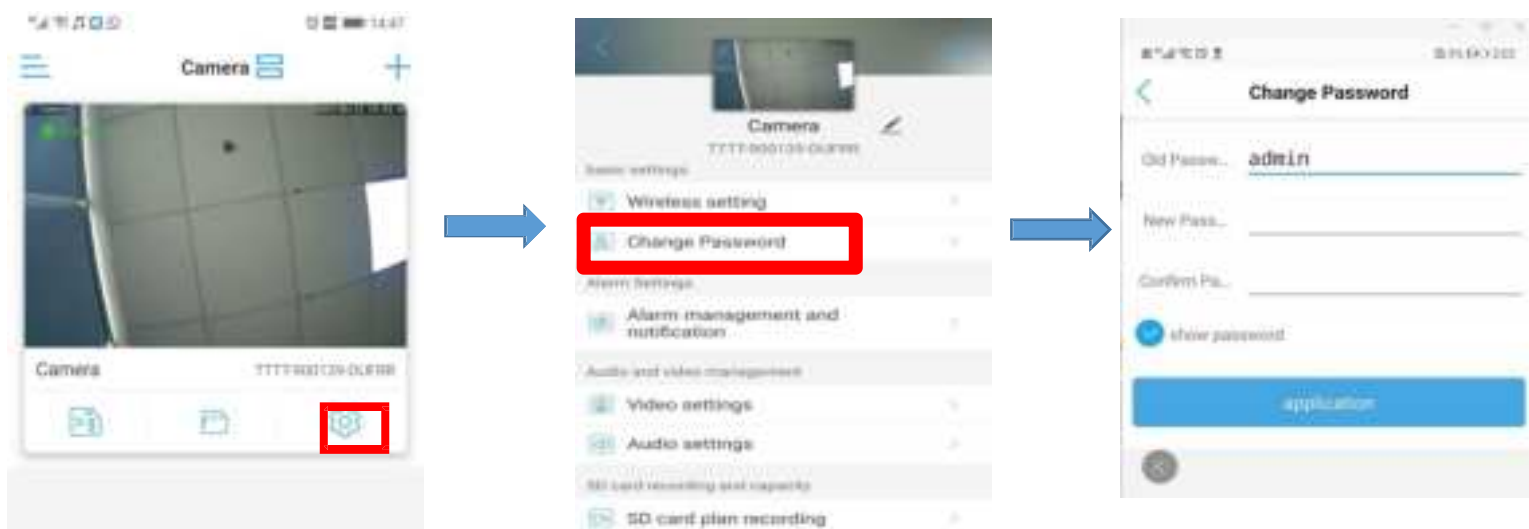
14:47

Camera

Camera TTTT-900139-DUFRR

Camera
TTTT-900139-DUFRR
Basic settings
Wireless setting
Change Password
Alarm Settings
Alarm management and notification
Audio and video management
Video settings
Audio settings
SD card recording and capacity
SD card plan recording

Change Password
Old Passw... admin
New Pass...
Confirm Pa...
show password
application